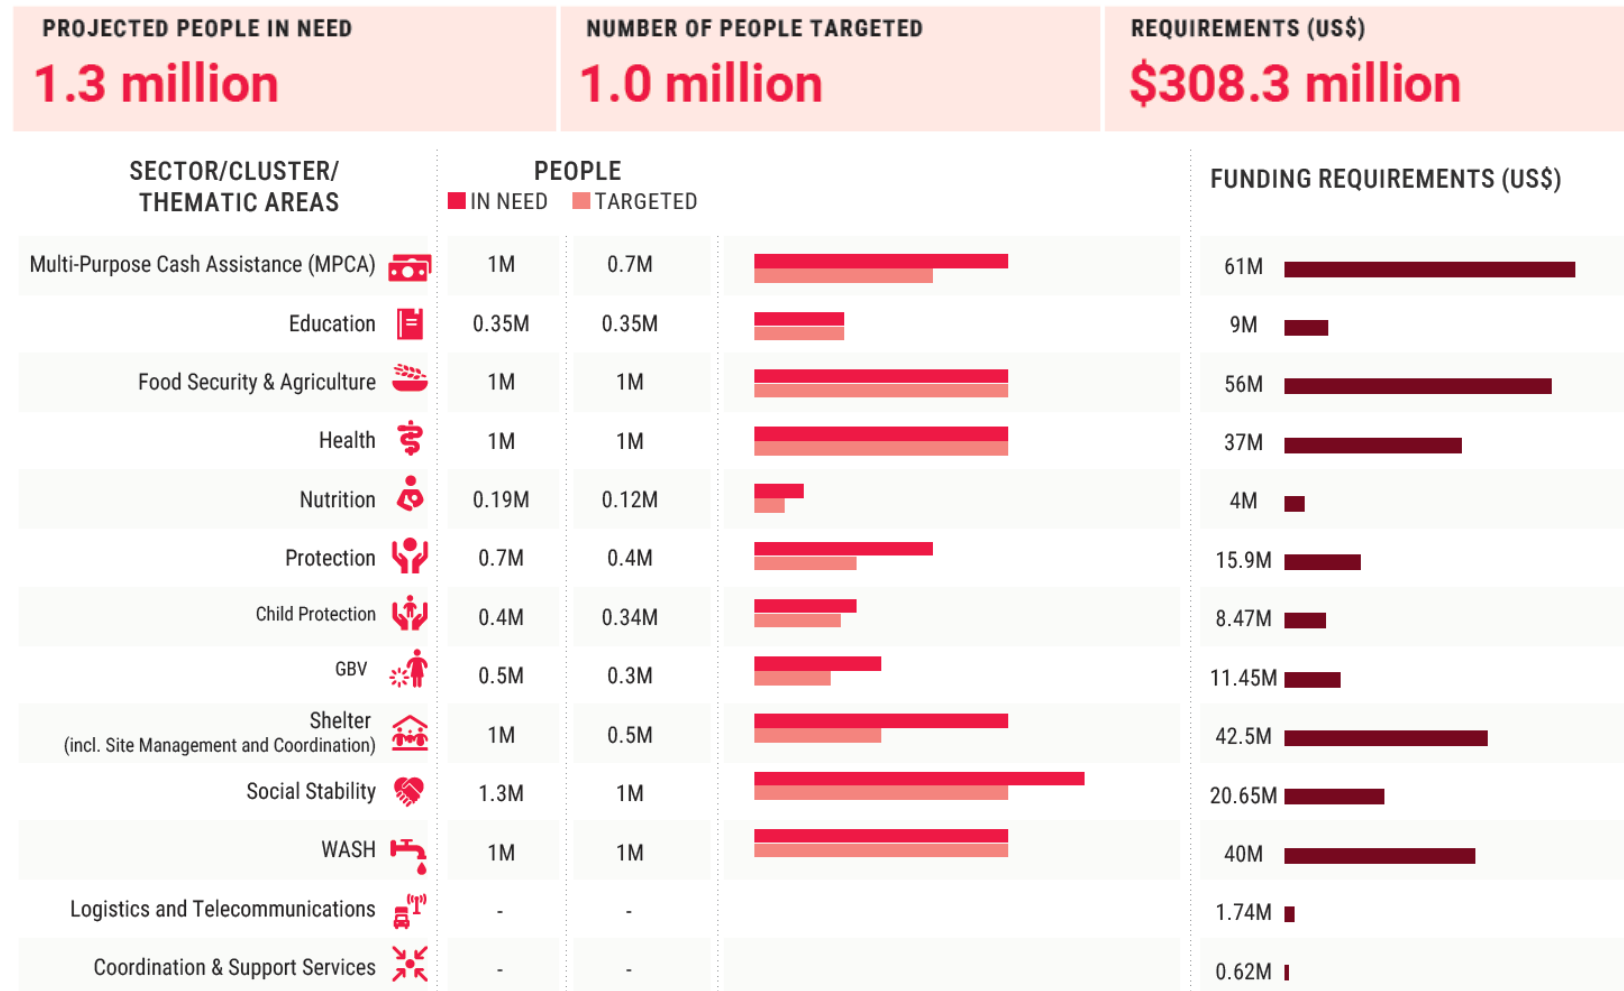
PROJECTED PEOPLE IN NEED
1.3 million

NUMBER OF PEOPLE TARGETED
1.0 million

REQUIREMENTS (US$)
$308.3 million

| SECTOR/CLUSTER/ THEMATIC AREAS | PEOPLE IN NEED | TARGETED | FUNDING REQUIREMENTS (US$) |
|---|---|---|---|
| Multi-Purpose Cash Assistance (MPCA) | 1M | 0.7M | 61M |
| Education | 0.35M | 0.35M | 9M |
| Food Security & Agriculture | 1M | 1M | 56M |
| Health | 1M | 1M | 37M |
| Nutrition | 0.19M | 0.12M | 4M |
| Protection | 0.7M | 0.4M | 15.9M |
| Child Protection | 0.4M | 0.34M | 8.47M |
| GBV | 0.5M | 0.3M | 11.45M |
| Shelter (incl. Site Management and Coordination) | 1M | 0.5M | 42.5M |
| Social Stability | 1.3M | 1M | 20.65M |
| WASH | 1M | 1M | 40M |
| Logistics and Telecommunications | - | - | 1.74M |
| Coordination & Support Services | - | - | 0.62M |